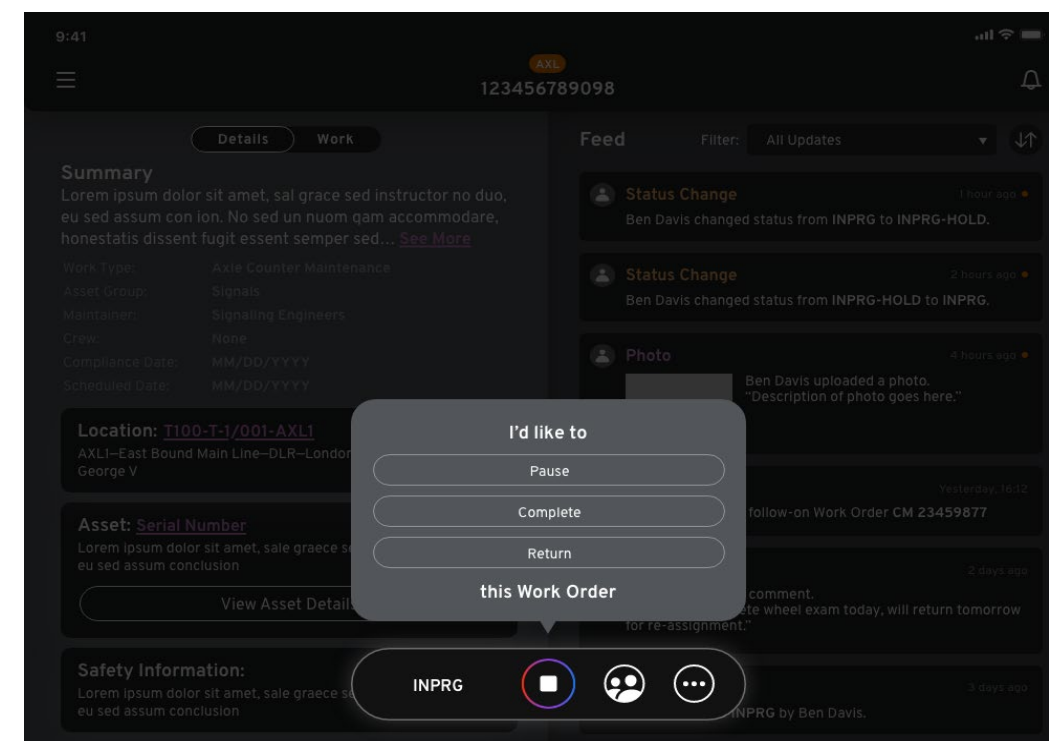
9:41

AXL
123456789098

Details Work

Summary
Lorem ipsum dolor sit amet, sal grace sed instructor no duo, eu sed assum con ion. No sed un nuom qam accommodare, honestatis dissent fugit essent semper sed... See More

Work Type: Axle Counter Maintenance
Asset Group: Signals
Maintainer: Signaling Engineers
Crew: None
Compliance Date: MM/DD/YYYY
Scheduled Date: MM/DD/YYYY

Location: T100-T-1/001-AXL1
AXL1—East Bound Main Line—DLR—London George V

Asset: Serial Number
Lorem ipsum dolor sit amet, sale graece se eu sed assum conclusion

View Asset Details

Safety Information:
Lorem ipsum dolor sit amet, sale graece se eu sed assum conclusion

Feed Filter: All Updates

Status Change 1 hour ago
Ben Davis changed status from INPRG to INPRG-HOLD.

Status Change 2 hours ago
Ben Davis changed status from INPRG-HOLD to INPRG.

Photo 4 hours ago
Ben Davis uploaded a photo.
"Description of photo goes here."

Yesterday, 16:12
follow-on Work Order CM 23459877

2 days ago
comment.
ete wheel exam today, will return tomorrow for re-assignment."

3 days ago
INPRG by Ben Davis.

I'd like to
Pause
Complete
Return
this Work Order

INPRG